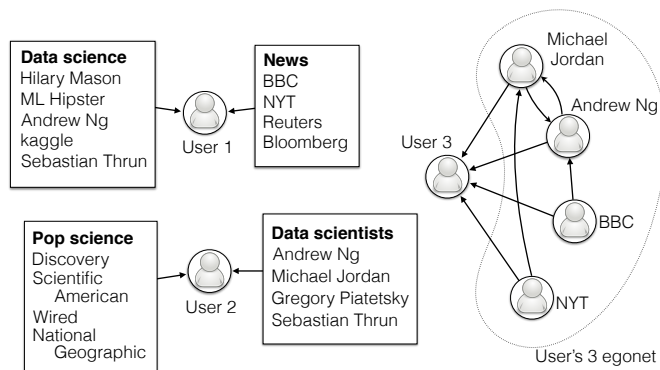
**Data science**
Hilary Mason
ML Hipster
Andrew Ng
kaggle
Sebastian Thrun

User 1

**News**
BBC
NYT
Reuters
Bloomberg

**Pop science**
Discovery
Scientific American
Wired
National Geographic

User 2

**Data scientists**
Andrew Ng
Michael Jordan
Gregory Piatetsky
Sebastian Thrun

Michael Jordan

Andrew Ng

User 3

BBC

NYT

User's 3 egonet